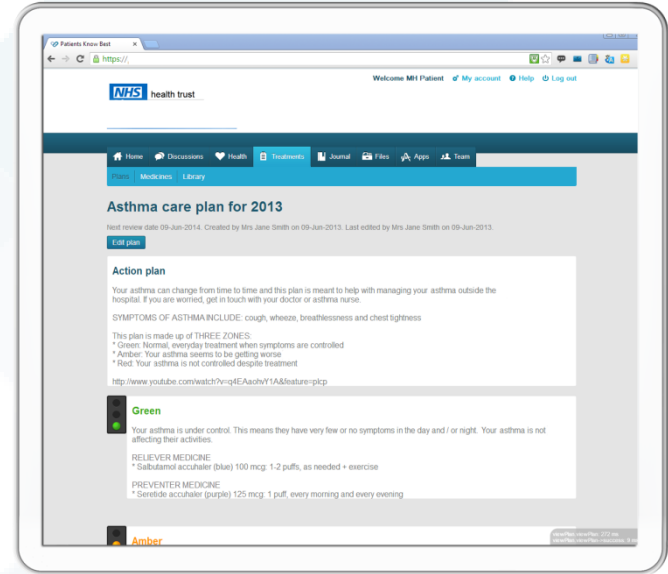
Patients Know Best ×

https://

NHS health trust

Welcome MH Patient   My account   Help   Log out

Home   Discussions   Health   Treatments   Journal   Files   Apps   Team

Plans   Medicines   Library

Asthma care plan for 2013

Next review date 09-Jun-2014. Created by Mrs Jane Smith on 09-Jun-2013. Last edited by Mrs Jane Smith on 09-Jun-2013.

Edit plan

Action plan

Your asthma can change from time to time and this plan is meant to help with managing your asthma outside the hospital. If you are worried, get in touch with your doctor or asthma nurse.

SYMPTOMS OF ASTHMA INCLUDE: cough, wheeze, breathlessness and chest tightness

This plan is made up of THREE ZONES:
* Green: Normal, everyday treatment when symptoms are controlled
* Amber: Your asthma seems to be getting worse
* Red: Your asthma is not controlled despite treatment

http://www.youtube.com/watch?v=q4EAaohvY1A&feature=plcp

Green

Your asthma is under control. This means they have very few or no symptoms in the day and / or night. Your asthma is not affecting their activities.

RELIEVER MEDICINE
* Salbutamol accuhaler (blue) 100 mcg: 1-2 puffs, as needed + exercise

PREVENTER MEDICINE
* Seretide accuhaler (purple) 125 mcg: 1 puff, every morning and every evening

Amber

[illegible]